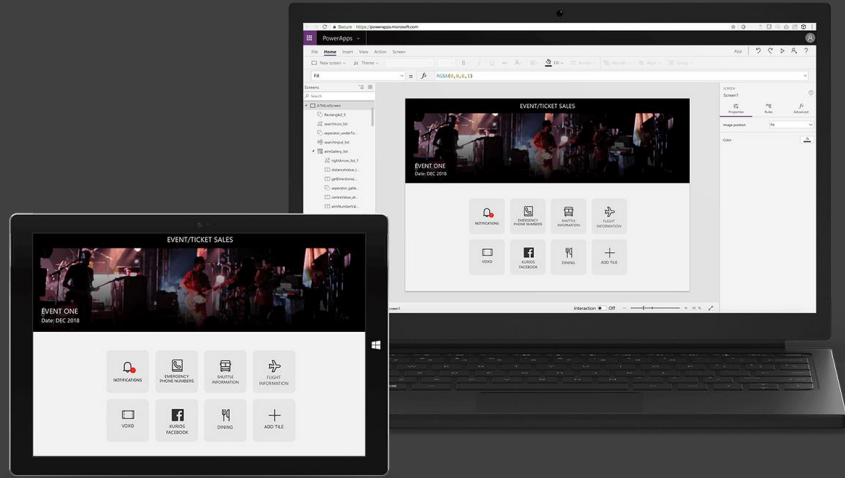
Secure | https://powerapps.microsoft.com

PowerApps

File Home Insert View Action Screen

App

New screen Theme

Fill

RGBA(0,0,0,1)

Screens

Search

Screen

Screen1

Properties Rules Advanced

Image position Fill

Color

EVENT/TICKET SALES

EVENT ONE
Date: DEC 2018

NOTIFICATIONS
EMERGENCY PHONE NUMBERS
SHUTTLE INFORMATION
FLIGHT INFORMATION
VOXO
KURIOS FACEBOOK
DINING
ADD TILE

Screen1

Interaction Off

EVENT/TICKET SALES

EVENT ONE
Date: DEC 2018

NOTIFICATIONS
EMERGENCY PHONE NUMBERS
SHUTTLE INFORMATION
FLIGHT INFORMATION
VOXO
KURIOS FACEBOOK
DINING
ADD TILE